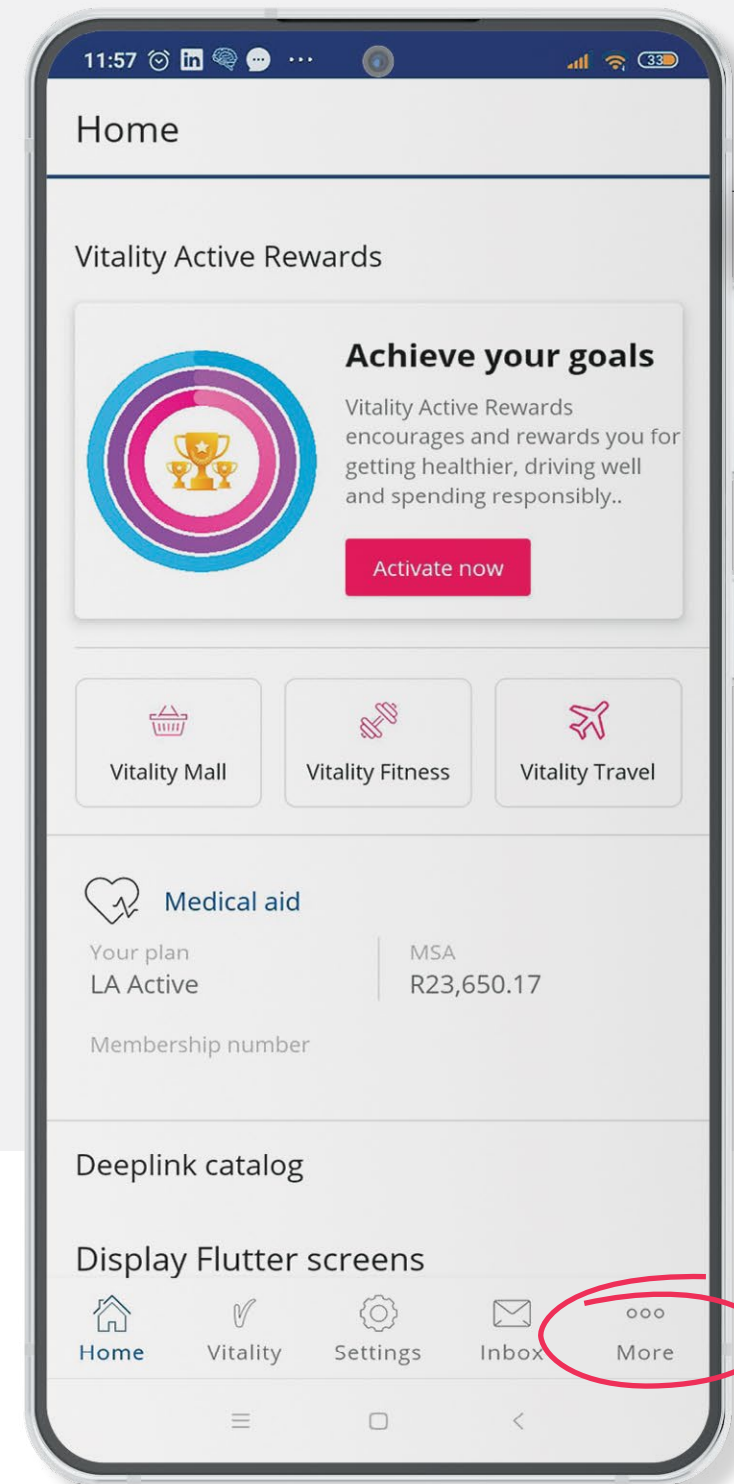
11:57 ··· 33

Home

Vitality Active Rewards

Achieve your goals

Vitality Active Rewards encourages and rewards you for getting healthier, driving well and spending responsibly..

Activate now

Vitality Mall

Vitality Fitness

Vitality Travel

Medical aid

Your plan
LA Active

MSA
R23,650.17

Membership number

Deeplink catalog

Display Flutter screens

Home

Vitality

Settings

Inbox

More